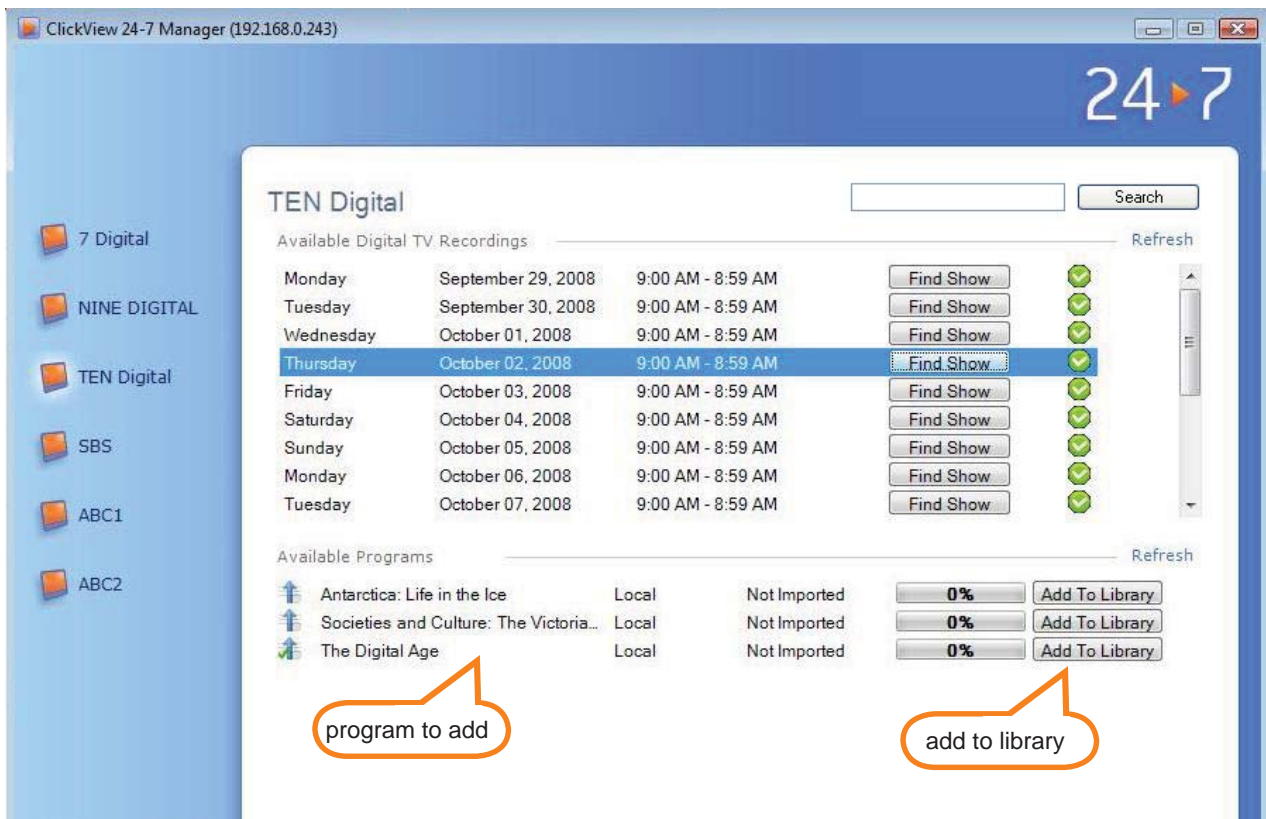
ClickView 24-7 Manager (192.168.0.243)

24▸7

7 Digital

NINE DIGITAL

TEN Digital

SBS

ABC1

ABC2

TEN Digital

Search

Available Digital TV Recordings

Refresh

| | | | |
|---|---|---|---|
| Monday | September 29, 2008 | 9:00 AM - 8:59 AM | Find Show |
| Tuesday | September 30, 2008 | 9:00 AM - 8:59 AM | Find Show |
| Wednesday | October 01, 2008 | 9:00 AM - 8:59 AM | Find Show |
| Thursday | October 02, 2008 | 9:00 AM - 8:59 AM | Find Show |
| Friday | October 03, 2008 | 9:00 AM - 8:59 AM | Find Show |
| Saturday | October 04, 2008 | 9:00 AM - 8:59 AM | Find Show |
| Sunday | October 05, 2008 | 9:00 AM - 8:59 AM | Find Show |
| Monday | October 06, 2008 | 9:00 AM - 8:59 AM | Find Show |
| Tuesday | October 07, 2008 | 9:00 AM - 8:59 AM | Find Show |

Available Programs

Refresh

| | | | | |
|---|---|---|---|---|
| Antarctica: Life in the Ice | Local | Not Imported | 0% | Add To Library |
| Societies and Culture: The Victoria... | Local | Not Imported | 0% | Add To Library |
| The Digital Age | Local | Not Imported | 0% | Add To Library |

program to add

add to library